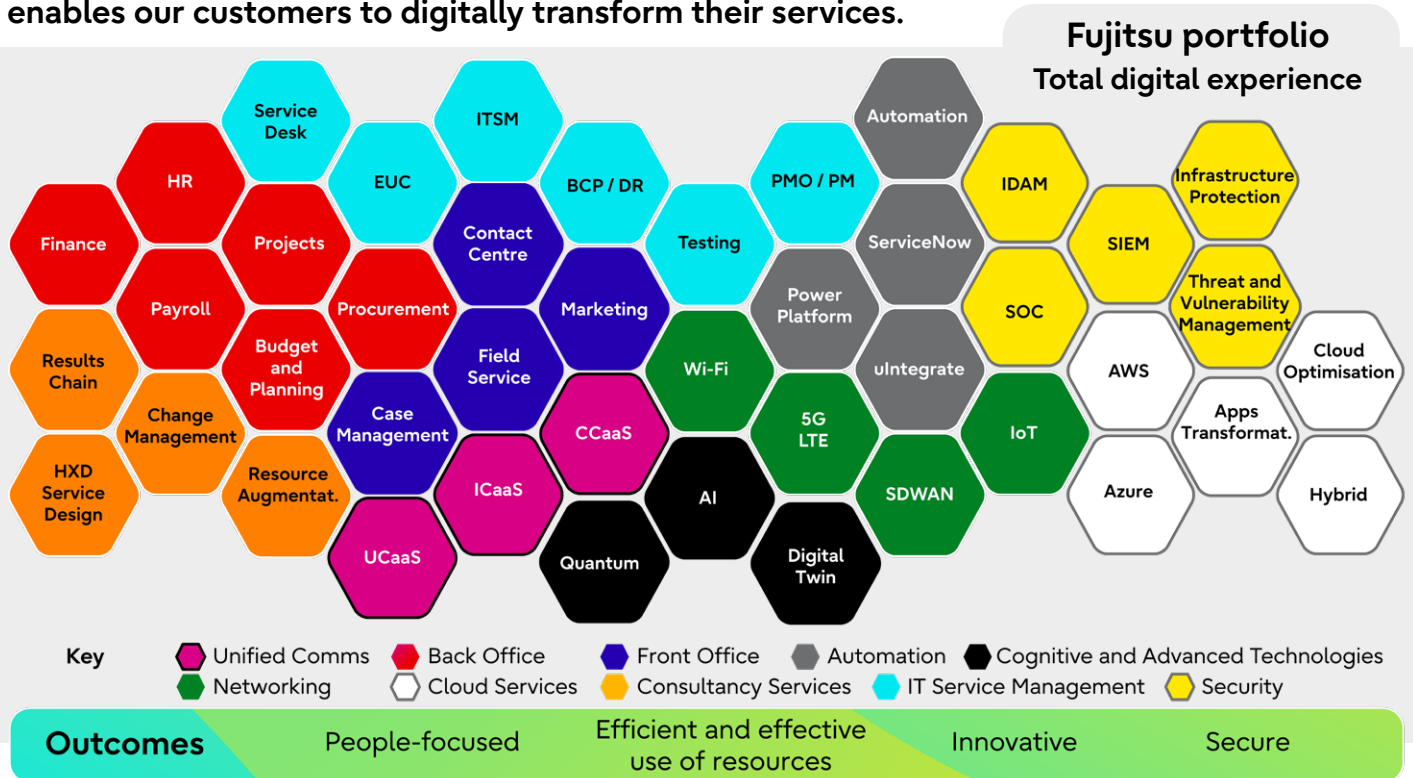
enables our customers to digitally transform their services.

Fujitsu portfolio
Total digital experience

Service Desk
ITSM
HR
EUC
BCP / DR
Automation
PMO / PM
IDAM
Infrastructure Protection
Finance
Projects
Contact Centre
Testing
ServiceNow
SIEM
Payroll
Procurement
Marketing
Power Platform
SOC
Threat and Vulnerability Management
Results Chain
Budget and Planning
Field Service
Wi-Fi
uIntegrate
AWS
Cloud Optimisation
Change Management
Case Management
CCaaS
5G LTE
IoT
Apps Transformat.
HXD Service Design
Resource Augmentat.
ICaaS
AI
SDWAN
Azure
Hybrid
UCaaS
Quantum
Digital Twin

Key
Unified Comms
Back Office
Front Office
Automation
Cognitive and Advanced Technologies
Networking
Cloud Services
Consultancy Services
IT Service Management
Security

Outcomes
People-focused
Efficient and effective use of resources
Innovative
Secure